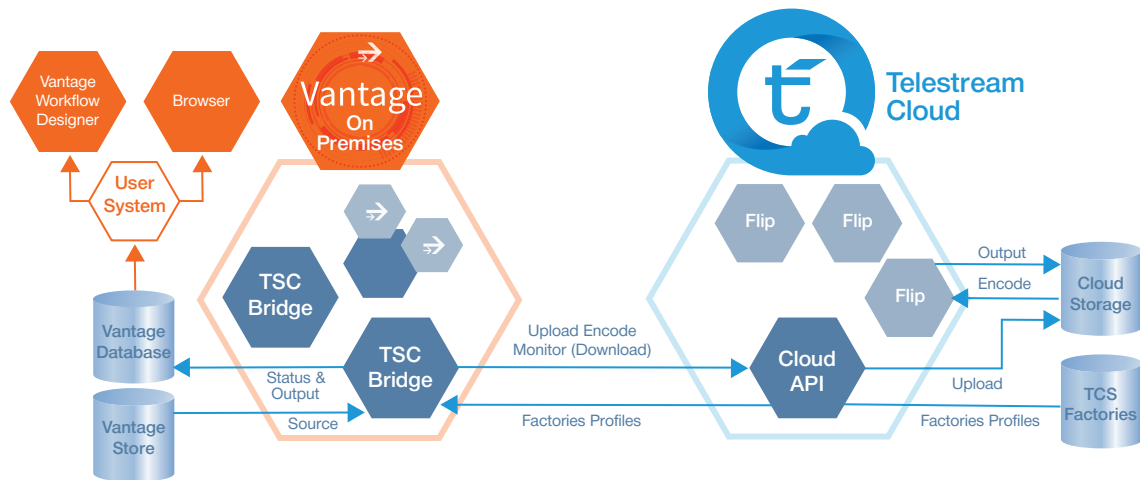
Vantage Workflow Designer

Browser

Vantage On Premises

Telestream Cloud

User System

TSC Bridge

Flip

Flip

Output

Cloud Storage

Encode

Flip

Vantage Database

TSC Bridge

Upload Encode Monitor (Download)

Cloud API

Status & Output

Upload

Vantage Store

Source

Factories Profiles

Factories Profiles

TCS Factories